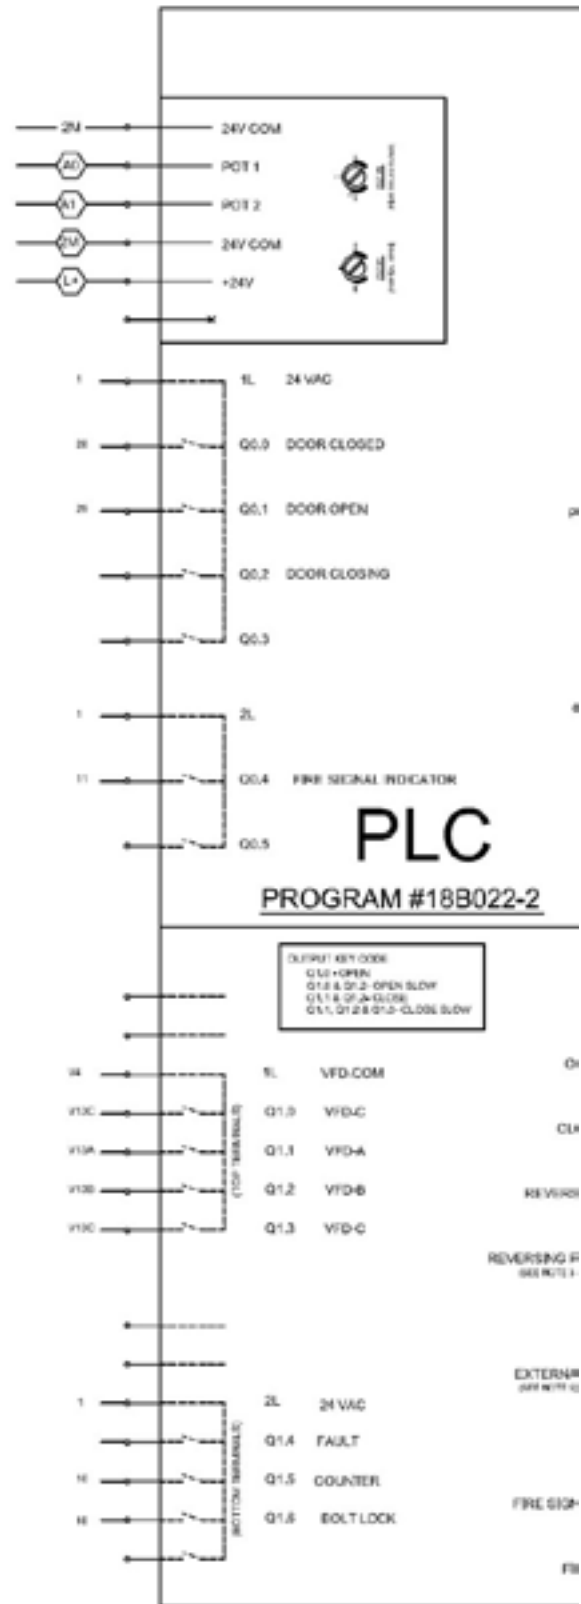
2M
24V COM
A0
POT 1
A1
POT 2
2M
24V COM
L+
+24V

1
1L
24 VAC
28
Q0.0
DOOR CLOSED
26
Q0.1
DOOR OPEN
Q0.2
DOOR CLOSING
Q0.3

1
2L
11
Q0.4
FIRE SIGNAL INDICATOR
Q0.5

PLC
PROGRAM #18B022-2

OUTPUT KEY CODE
Q1.0 = OPEN
Q1.0 & Q1.2 = OPEN SLOW
Q1.1 & Q1.2 = CLOSE
Q1.1, Q1.2 & Q1.3 = CLOSE SLOW

V4
1L
VFD-COM
V13C
Q1.0
VFD-C
V13A
Q1.1
VFD-A
V13B
Q1.2
VFD-B
V13C
Q1.3
VFD-C
(TOP TERMINALS)

1
2L
24 VAC
Q1.4
FAULT
16
Q1.5
COUNTER
18
Q1.6
BOLT LOCK
(BOTTOM TERMINALS)

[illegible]
CL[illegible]
REVERS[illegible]
REVERSING F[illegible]
EXTERN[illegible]
FIRE SIG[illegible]
FI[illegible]